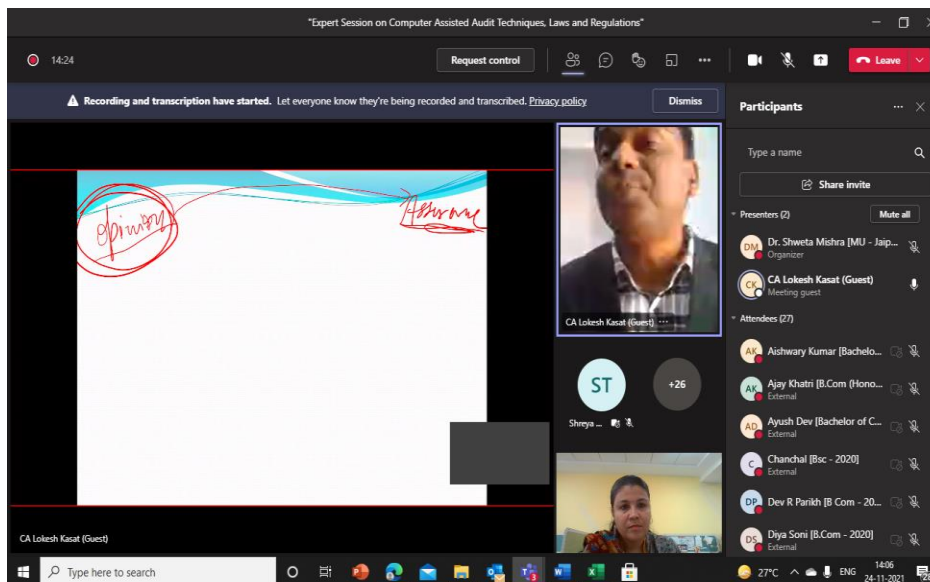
"Expert Session on Computer Assisted Audit Techniques, Laws and Regulations"

14:24

Request control

Leave

Recording and transcription have started. Let everyone know they're being recorded and transcribed. Privacy policy

Dismiss

Participants

Type a name

Share invite

Presenters (2)

Mute all

DM Dr. Shweta Mishra [MU - Jaip...
Organizer

CK CA Lokesh Kasat (Guest)
Meeting guest

Attendees (27)

AK Aishwary Kumar [Bachelo...

AK Ajay Khatri [B.Com (Hono...
External

AD Ayush Dev [Bachelor of C...
External

C Chanchal [Bsc - 2020]
External

DP Dev R Parikh [B Com - 20...
External

DS Diya Soni [B.Com - 2020]
External

Opinion

Assurance

CA Lokesh Kasat (Guest)

ST

Shreya ...

+26

CA Lokesh Kasat (Guest)

Type here to search

27°C

ENG

14:06
24-11-2021